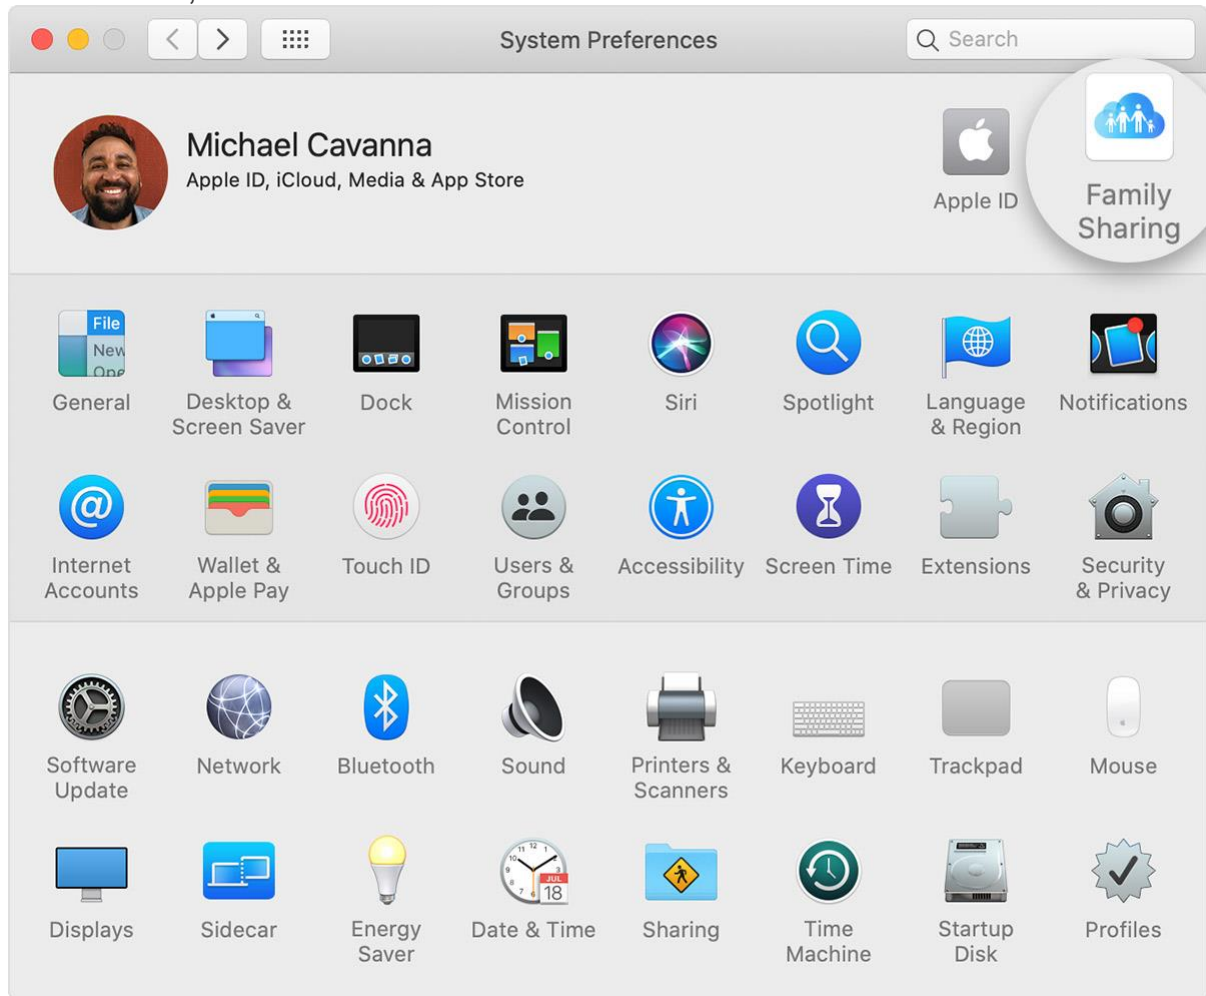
System Preferences

Search

Michael Cavanna
Apple ID, iCloud, Media & App Store

Apple ID

Family Sharing

File
New
One

General

Desktop & Screen Saver

Dock

Mission Control

Siri

Spotlight

Language & Region

Notifications

Internet Accounts

Wallet & Apple Pay

Touch ID

Users & Groups

Accessibility

Screen Time

Extensions

Security & Privacy

Software Update

Network

Bluetooth

Sound

Printers & Scanners

Keyboard

Trackpad

Mouse

Displays

Sidecar

Energy Saver

JUL
18

Date & Time

Sharing

Time Machine

Startup Disk

Profiles